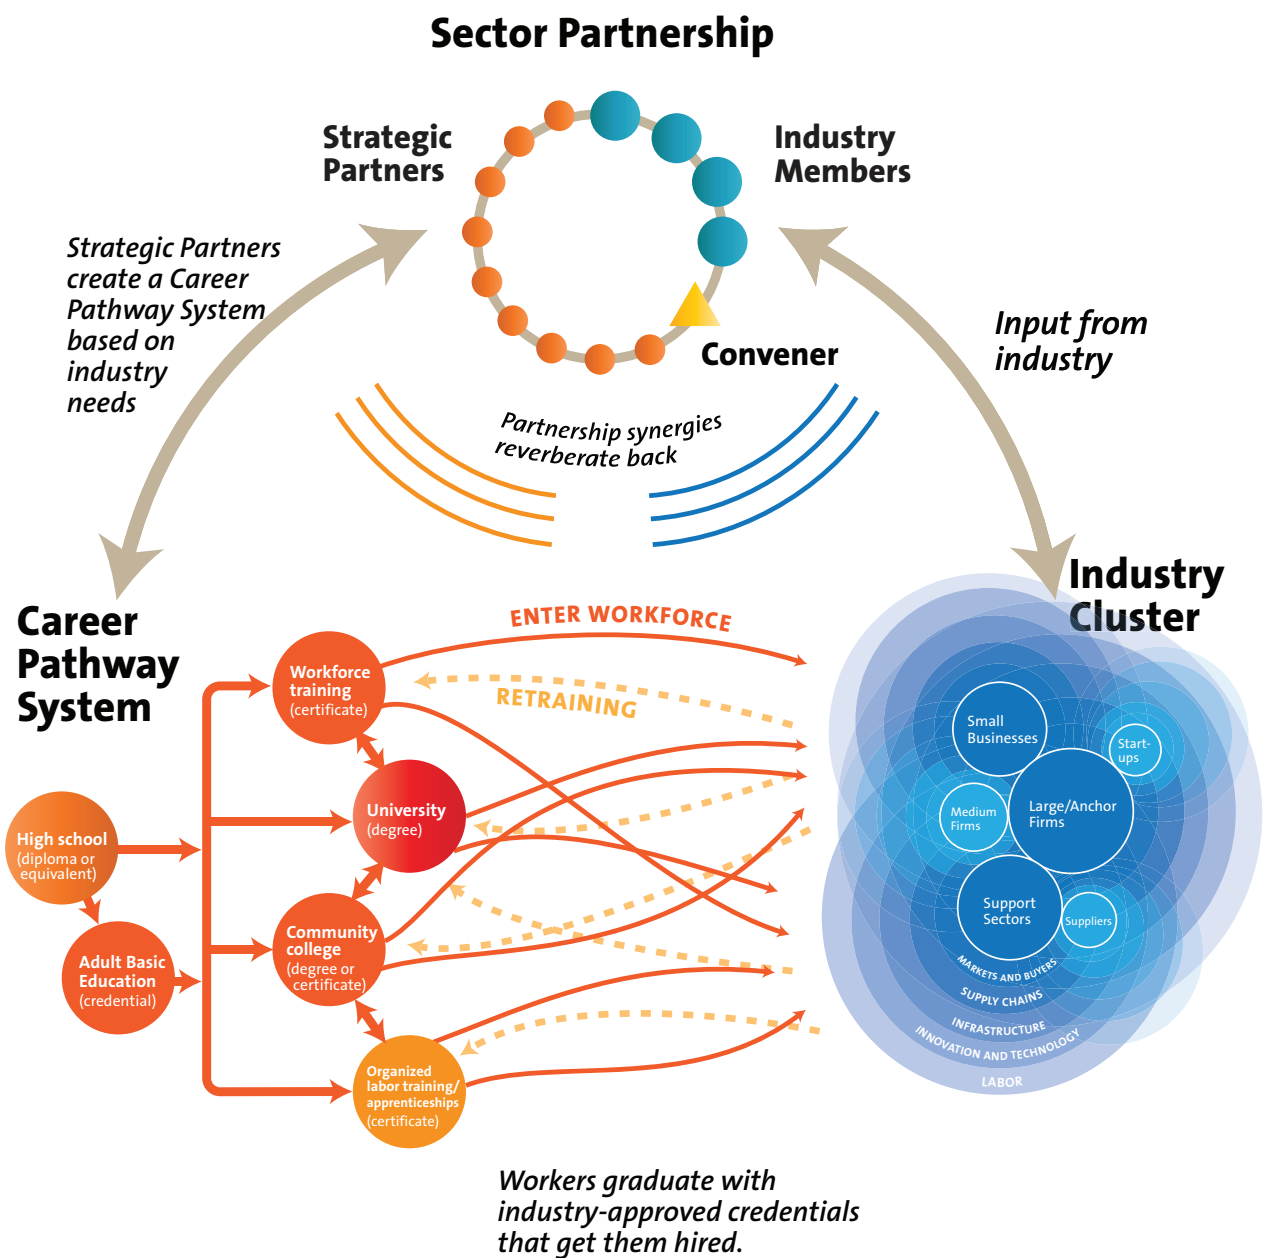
Sector Partnership

Strategic Partners

Industry Members

Convener

Strategic Partners create a Career Pathway System based on industry needs

Input from industry

Partnership synergies reverberate back

Career Pathway System

Industry Cluster

ENTER WORKFORCE

RETRAINING

Workforce training (certificate)

University (degree)

Community college (degree or certificate)

Organized labor training/ apprenticeships (certificate)

High school (diploma or equivalent)

Adult Basic Education (credential)

Small Businesses

Start-ups

Medium Firms

Large/Anchor Firms

Support Sectors

Suppliers

MARKETS AND BUYERS

SUPPLY CHAINS

INFRASTRUCTURE

INNOVATION AND TECHNOLOGY

LABOR

Workers graduate with industry-approved credentials that get them hired.